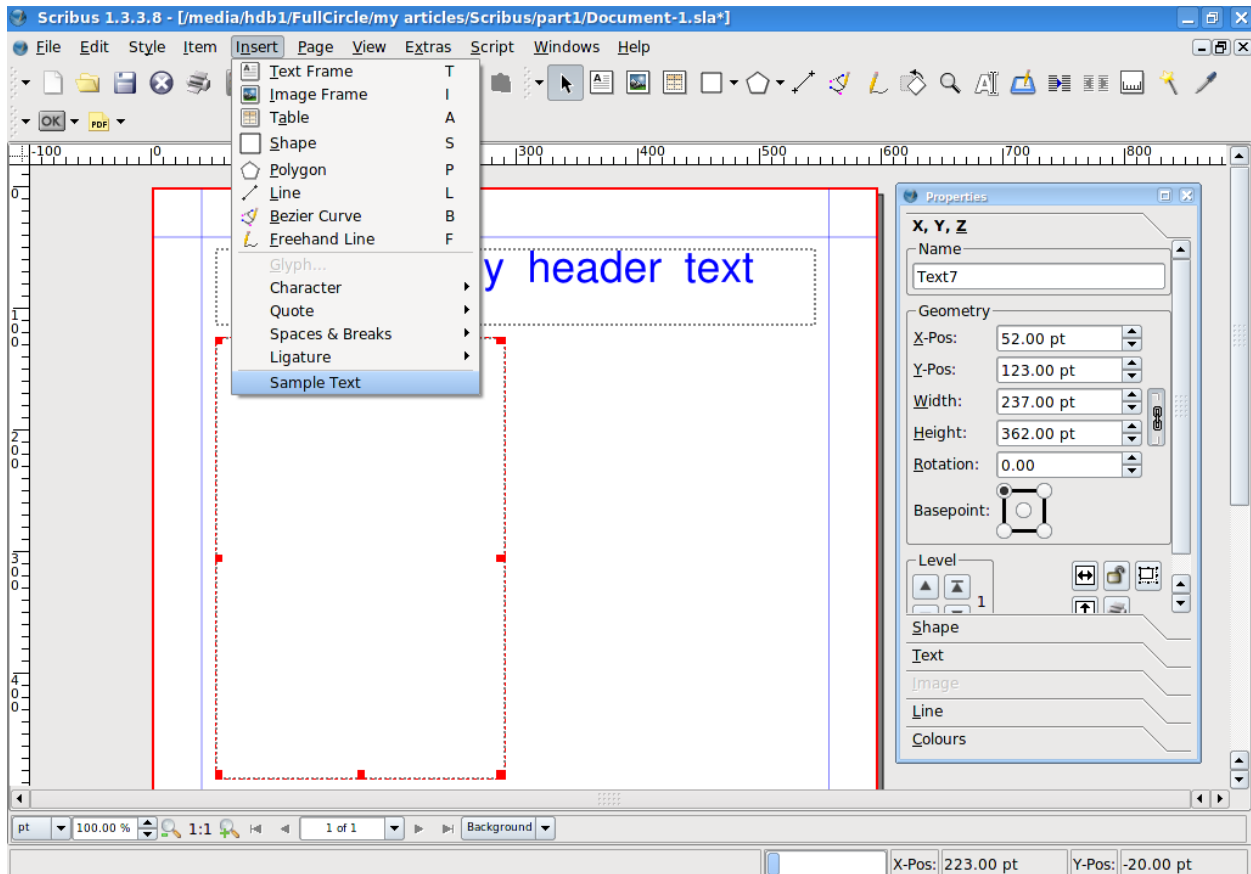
Scribus 1.3.3.8 - [/media/hdb1/FullCircle/my articles/Scribus/part1/Document-1.sla*]

File Edit Style Item Insert Page View Extras Script Windows Help

OK PDF

Text Frame T
Image Frame I
Table A
Shape S
Polygon P
Line L
Bezier Curve B
Freehand Line F
Glyph...
Character
Quote
Spaces & Breaks
Ligature
Sample Text

-100 0 300 400 500 600 700 800

0 100 200 300 400

y header text

Properties
X, Y, Z
Name
Text7
Geometry
X-Pos: 52.00 pt
Y-Pos: 123.00 pt
Width: 237.00 pt
Height: 362.00 pt
Rotation: 0.00
Basepoint:
Level
1
Shape
Text
Image
Line
Colours

pt 100.00 % 1:1 1 of 1 Background

X-Pos: 223.00 pt Y-Pos: -20.00 pt